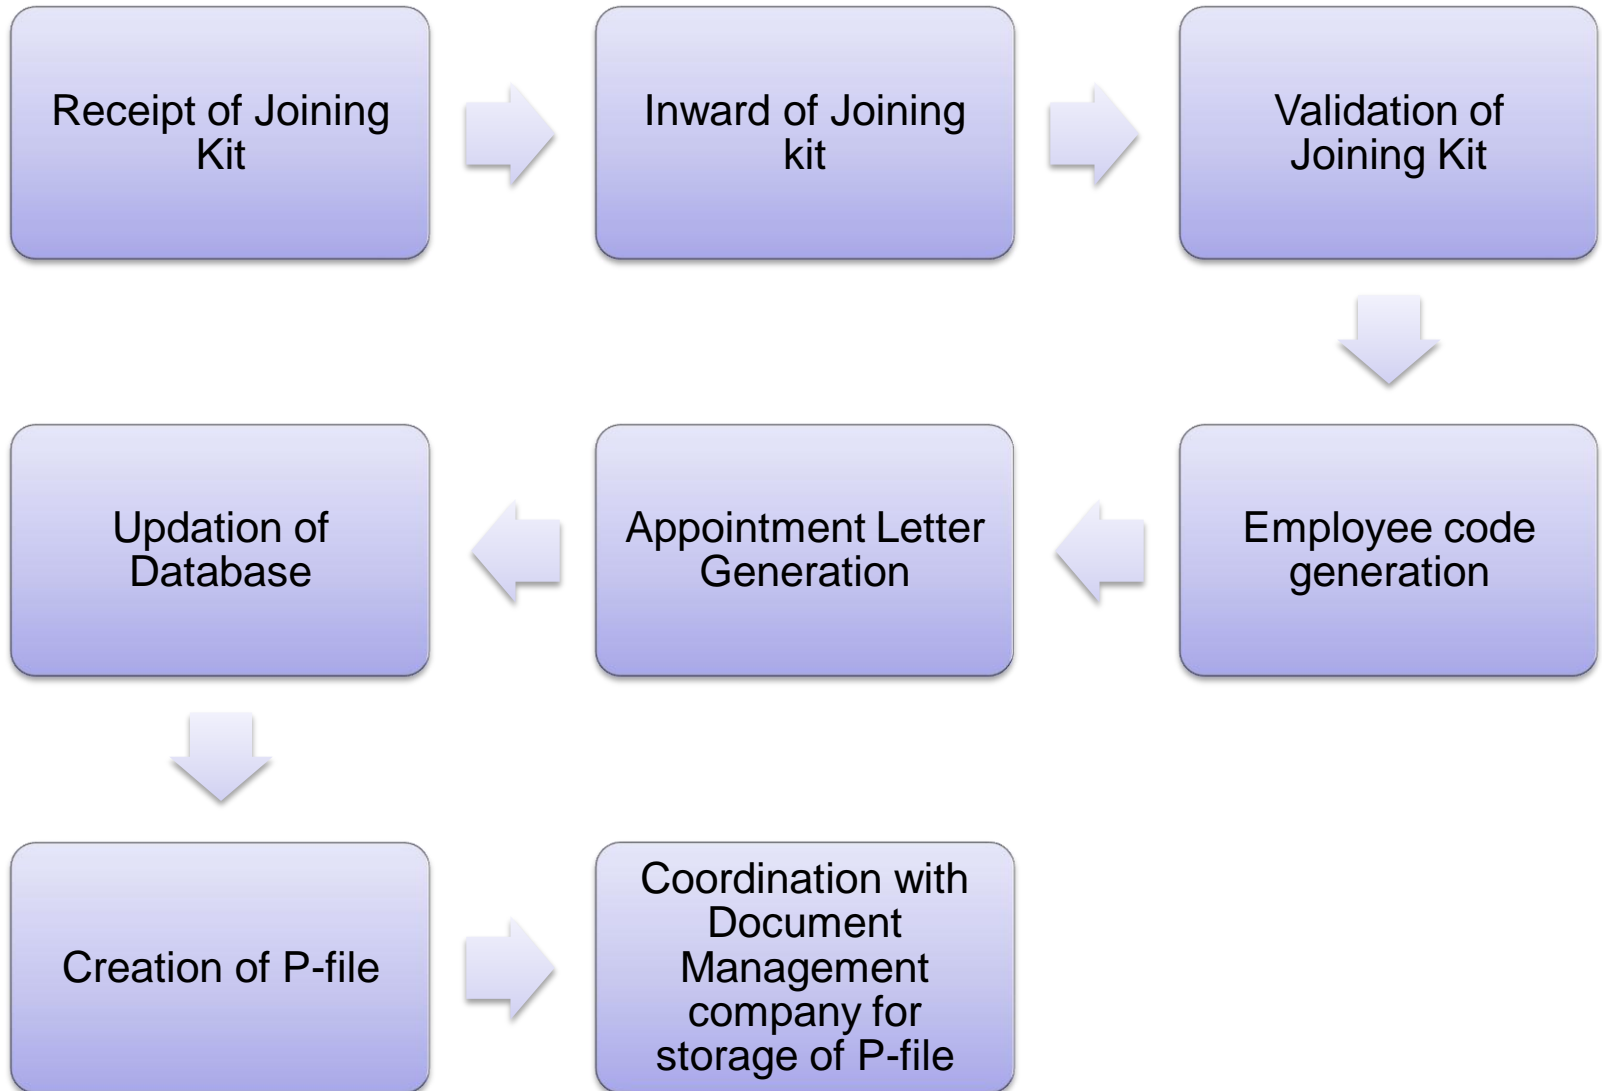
Receipt of Joining Kit

Inward of Joining kit

Validation of Joining Kit

Employee code generation

Appointment Letter Generation

Updation of Database

Creation of P-file

Coordination with Document Management company for storage of P-file